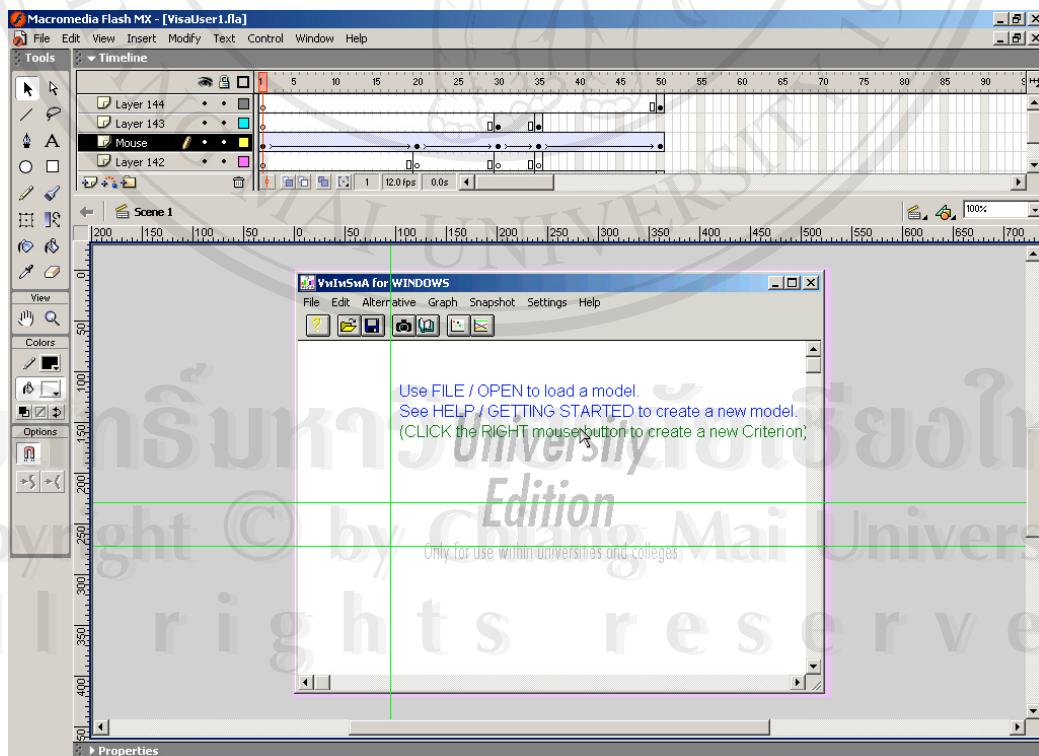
Macromedia Flash MX - [VisaUser1.fla]
File Edit View Insert Modify Text Control Window Help
Tools
Timeline
1 5 10 15 20 25 30 35 40 45 50 55 60 65 70 75 80 85 90
Layer 144
Layer 143
Mouse
Layer 142
1 12.0 fps 0.0s
Scene 1
100%
200 150 100 50 0 50 100 150 200 250 300 350 400 450 500 550 600 650 700
View
Colors
Options
VISA for WINDOWS
File Edit Alternative Graph Snapshot Settings Help
Use FILE / OPEN to load a model.
See HELP / GETTING STARTED to create a new model.
(CLICK the RIGHT mouse button to create a new Criterion)
University
Edition
Only for use within universities and colleges
50
100
150
200
250
300
350
400
Properties
ลิขสิทธิ์มหาวิทยาลัยเชียงใหม่
Copyright © by Chiang Mai University
All rights reserved